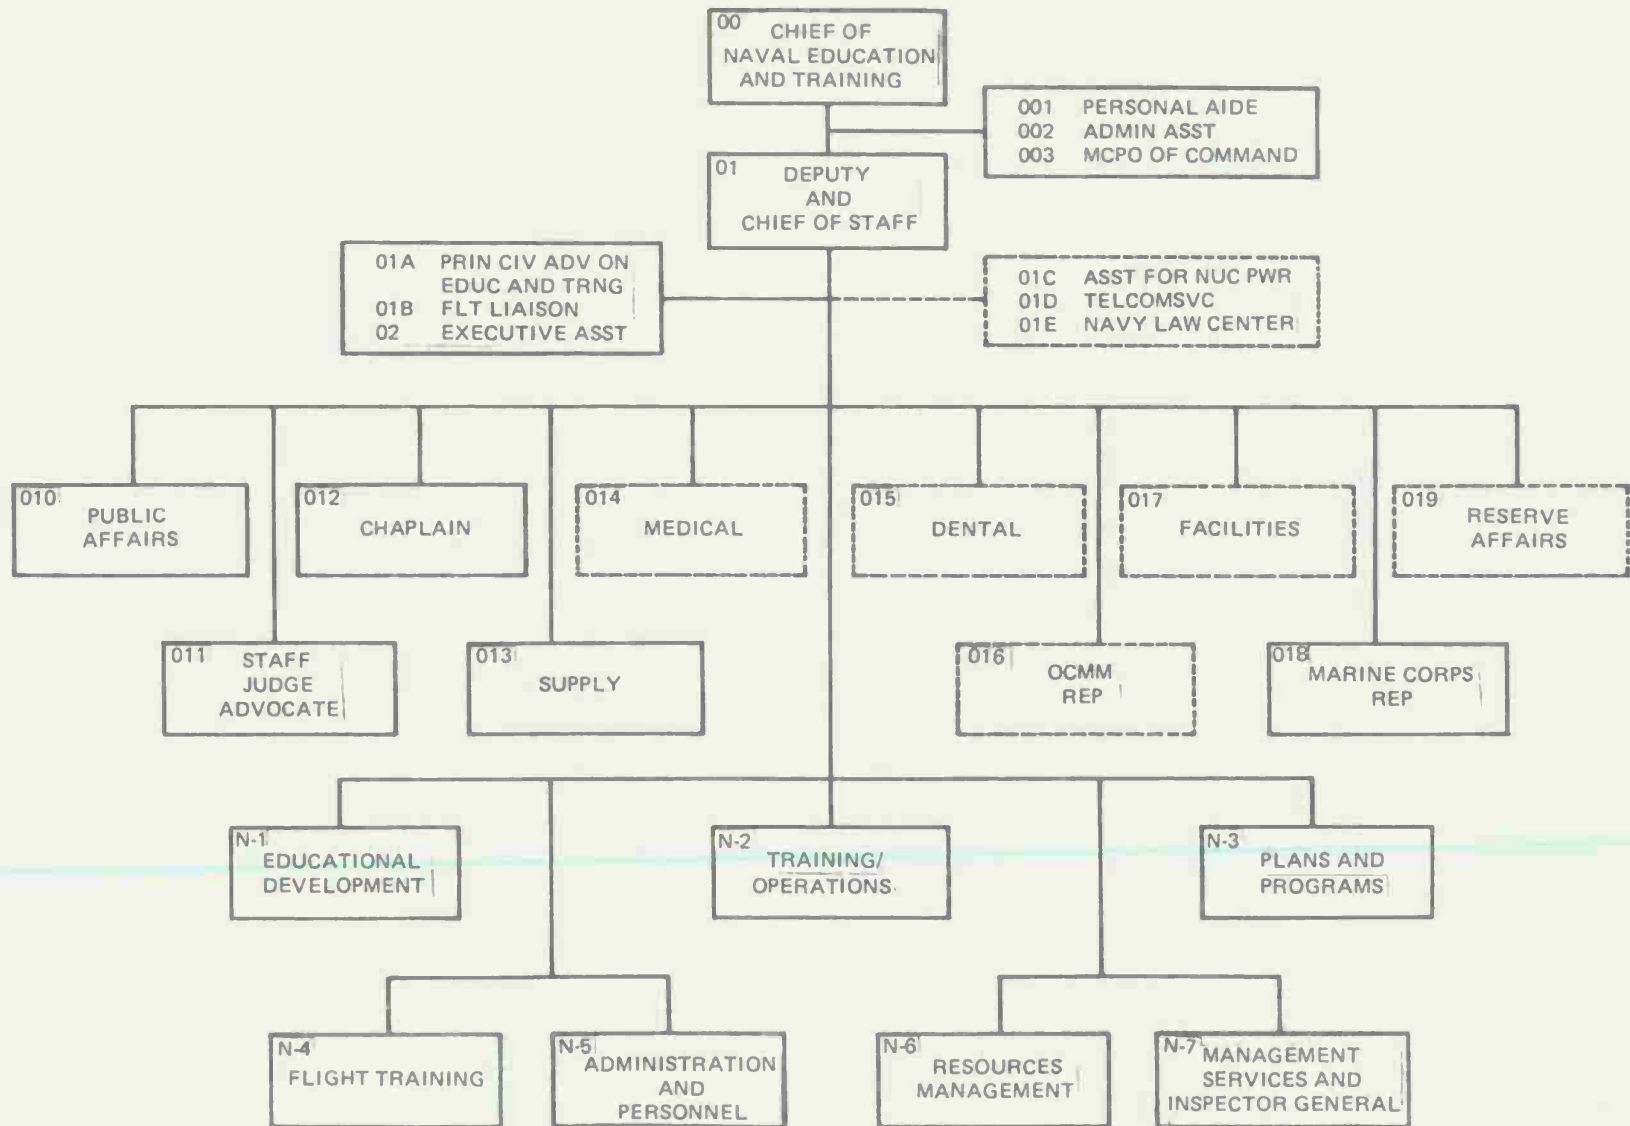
00 CHIEF OF NAVAL EDUCATION AND TRAINING

001 PERSONAL AIDE
002 ADMIN ASST
003 MCPO OF COMMAND

01 DEPUTY AND CHIEF OF STAFF

01A PRIN CIV ADV ON EDUC AND TRNG
01B FLT LIAISON
02 EXECUTIVE ASST

01C ASST FOR NUC PWR
01D TELCOMSVC
01E NAVY LAW CENTER

010 PUBLIC AFFAIRS

012 CHAPLAIN

014 MEDICAL

015 DENTAL

017 FACILITIES

019 RESERVE AFFAIRS

011 STAFF JUDGE ADVOCATE

013 SUPPLY

016 OCMM REP

018 MARINE CORPS REP

N-1 EDUCATIONAL DEVELOPMENT

N-2 TRAINING/ OPERATIONS

N-3 PLANS AND PROGRAMS

N-4 FLIGHT TRAINING

N-5 ADMINISTRATION AND PERSONNEL

N-6 RESOURCES MANAGEMENT

N-7 MANAGEMENT SERVICES AND INSPECTOR GENERAL